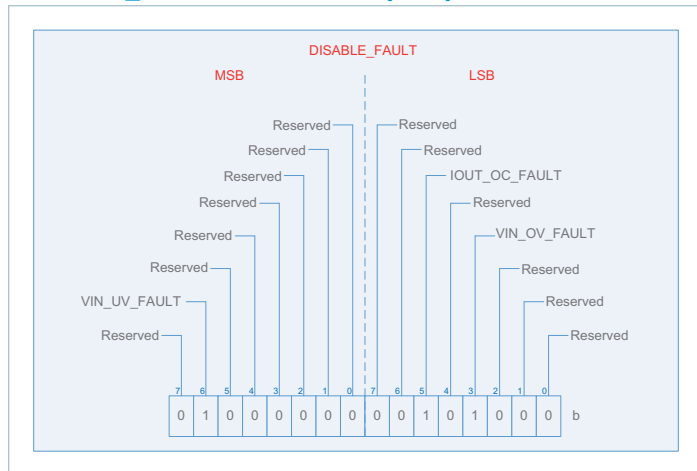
DISABLE_FAULT

MSB

LSB

Reserved
Reserved
Reserved
Reserved
Reserved
Reserved
VIN_UV_FAULT
Reserved

Reserved
Reserved
IOUT_OC_FAULT
Reserved
VIN_OV_FAULT
Reserved
Reserved
Reserved

| 7 | 6 | 5 | 4 | 3 | 2 | 1 | 0 | 7 | 6 | 5 | 4 | 3 | 2 | 1 | 0 | |
|---|---|---|---|---|---|---|---|---|---|---|---|---|---|---|---|---|
| 0 | 1 | 0 | 0 | 0 | 0 | 0 | 0 | 0 | 0 | 1 | 0 | 1 | 0 | 0 | 0 | b |